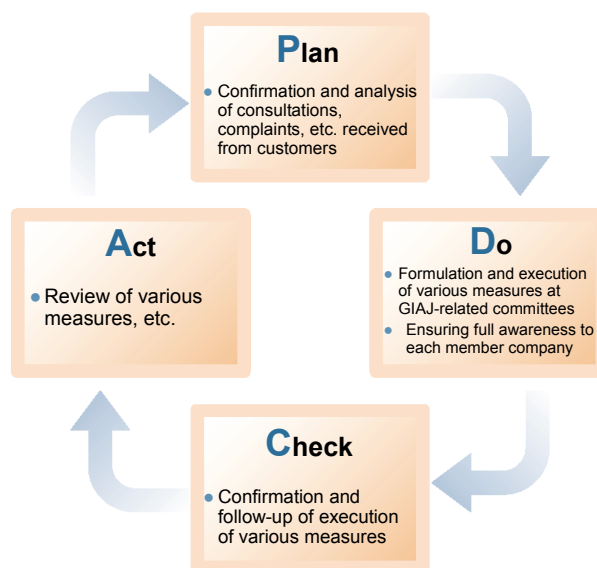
Plan

Confirmation and analysis of consultations, complaints, etc. received from customers

Do

Formulation and execution of various measures at GIAJ-related committees

Ensuring full awareness to each member company

Check

Confirmation and follow-up of execution of various measures

Act

Review of various measures, etc.